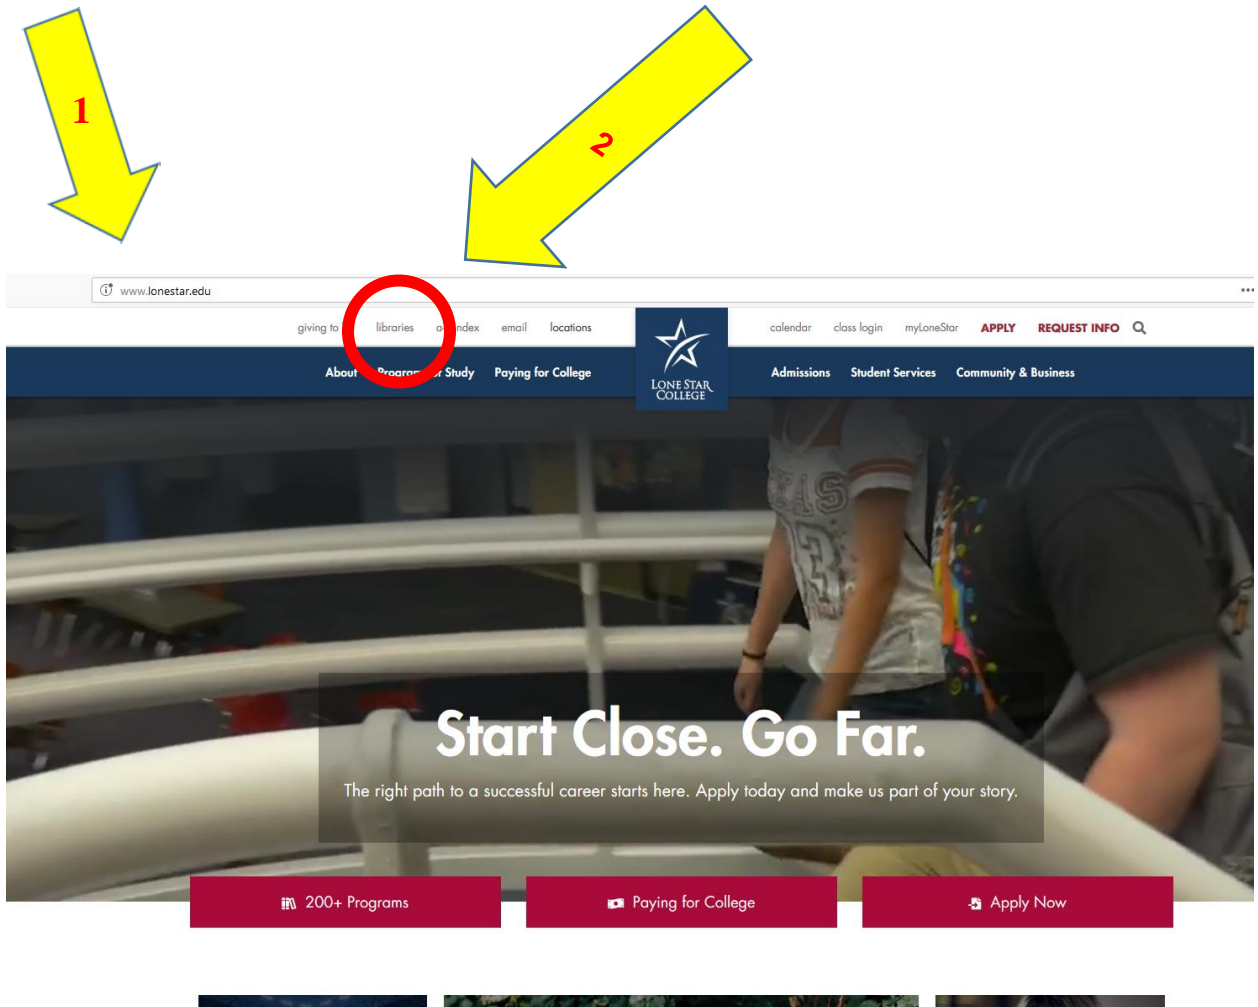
1

2

www.lonestar.edu

giving to libraries a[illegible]ndex email locations

calendar class login myLoneStar APPLY REQUEST INFO

About Progra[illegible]r Study Paying for College

LONE STAR COLLEGE

Admissions Student Services Community & Business

Start Close. Go Far.

The right path to a successful career starts here. Apply today and make us part of your story.

200+ Programs

Paying for College

Apply Now